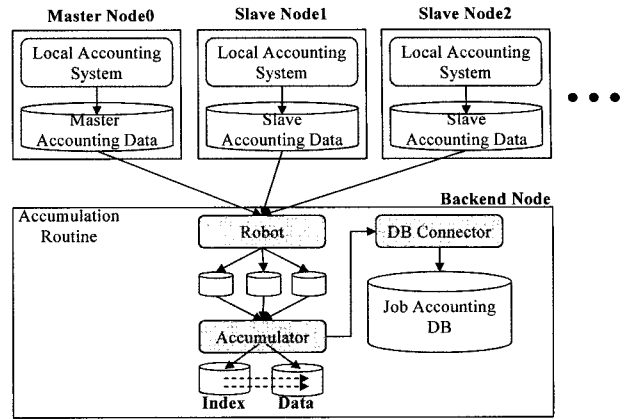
Master Node0

Local Accounting System

Master Accounting Data

Slave Node1

Local Accounting System

Slave Accounting Data

Slave Node2

Local Accounting System

Slave Accounting Data

• • •

Backend Node

Accumulation Routine

Robot

DB Connector

Job Accounting DB

Accumulator

Index

Data